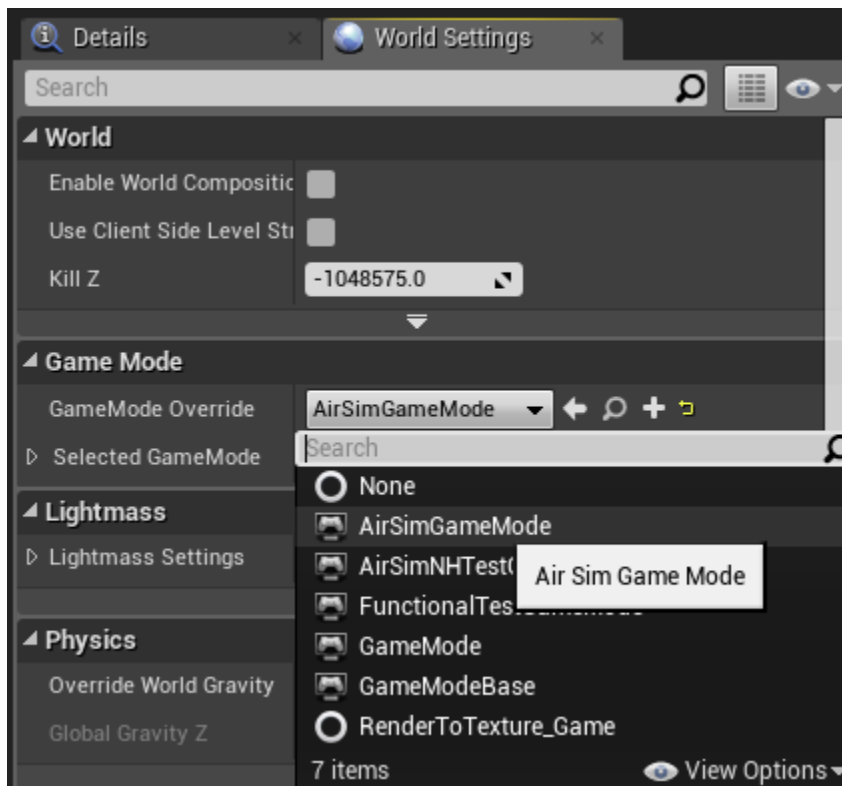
Details
World Settings
Search
World
Enable World Compositic
Use Client Side Level Str
Kill Z
-1048575.0
Game Mode
GameMode Override
AirSimGameMode
Selected GameMode
Search
None
AirSimGameMode
AirSimNHTest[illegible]
Air Sim Game Mode
Lightmass
Lightmass Settings
FunctionalTes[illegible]
Physics
Override World Gravity
Global Gravity Z
GameMode
GameModeBase
RenderToTexture_Game
7 items
View Options